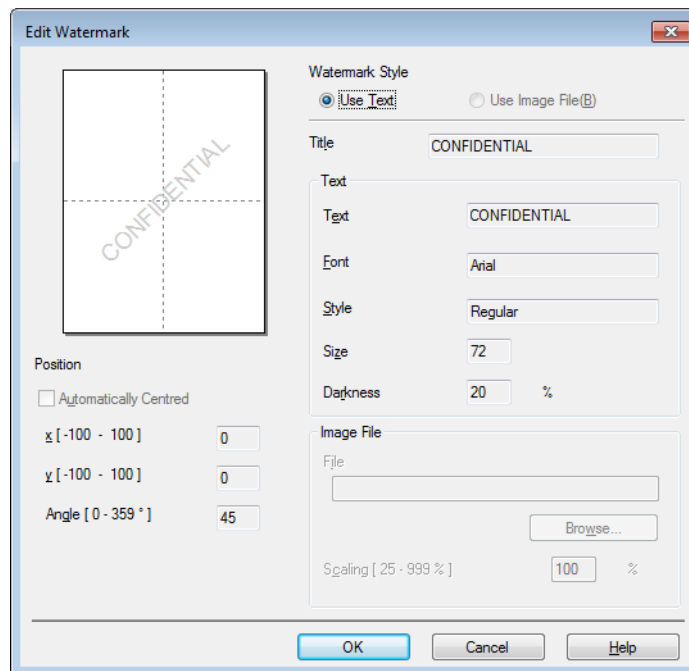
Edit Watermark

CONFIDENTIAL

Position

Automatically Centred

x [ -100 - 100 ] 0

y [ -100 - 100 ] 0

Angle [ 0 - 359 ° ] 45

Watermark Style

Use Text

Use Image File(B)

Title CONFIDENTIAL

Text

Text CONFIDENTIAL

Font Arial

Style Regular

Size 72

Darkness 20 %

Image File

File

Browse...

Scaling [ 25 - 999 % ] 100 %

OK

Cancel

Help